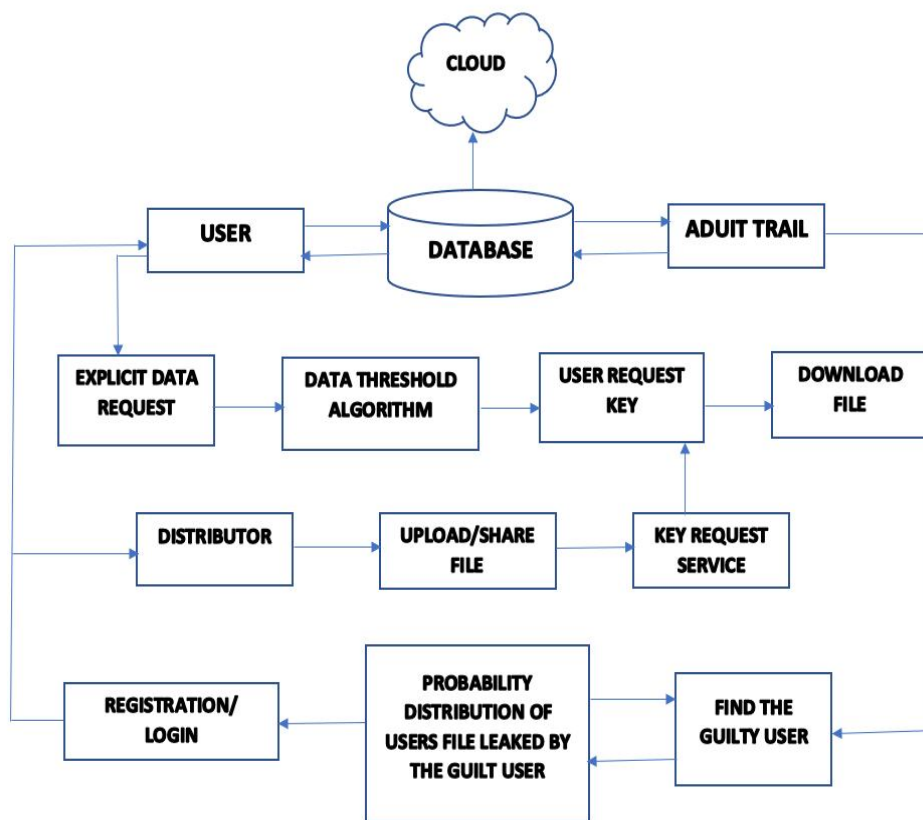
CLOUD

USER

DATABASE

ADUIT TRAIL

EXPLICIT DATA REQUEST

DATA THRESHOLD ALGORITHM

USER REQUEST KEY

DOWNLOAD FILE

DISTRIBUTOR

UPLOAD/SHARE FILE

KEY REQUEST SERVICE

REGISTRATION/ LOGIN

PROBABILITY DISTRIBUTION OF USERS FILE LEAKED BY THE GUILT USER

FIND THE GUILTY USER